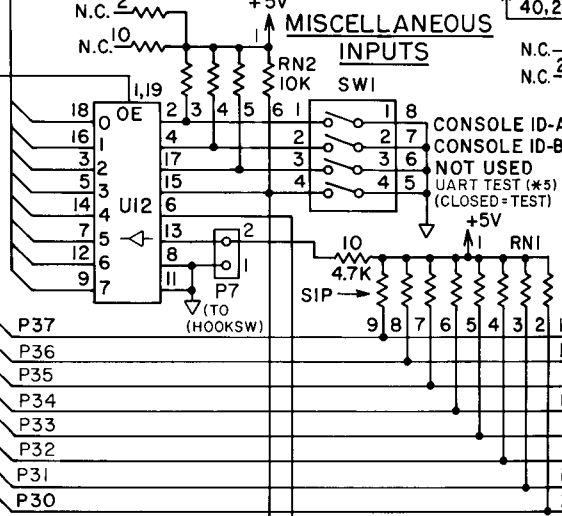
N.C. 2
+5V
MISCELLANEOUS
INPUTS
40,2
N.C. 10
1
RN2
10K
SW1
N.C.
N.C. 2
1,19
OE
2 3 4 5 6 1
1 8
18 0
16 1
3 2
5 3
14 4
7 5
12 6
9 7
U12
4
17
15
6
13
8
11
2
3
4
2 7
3 6
4 5
CONSOLE ID-A
CONSOLE ID-B
NOT USED
UART TEST (*5)
(CLOSED=TEST)
+5V
2
1
P7
(TO (HOOKSW)
10
4.7K
SIP
1
RN1
9 8 7 6 5 4 3 2
P37
P36
P35
P34
P33
P32
P31
P30